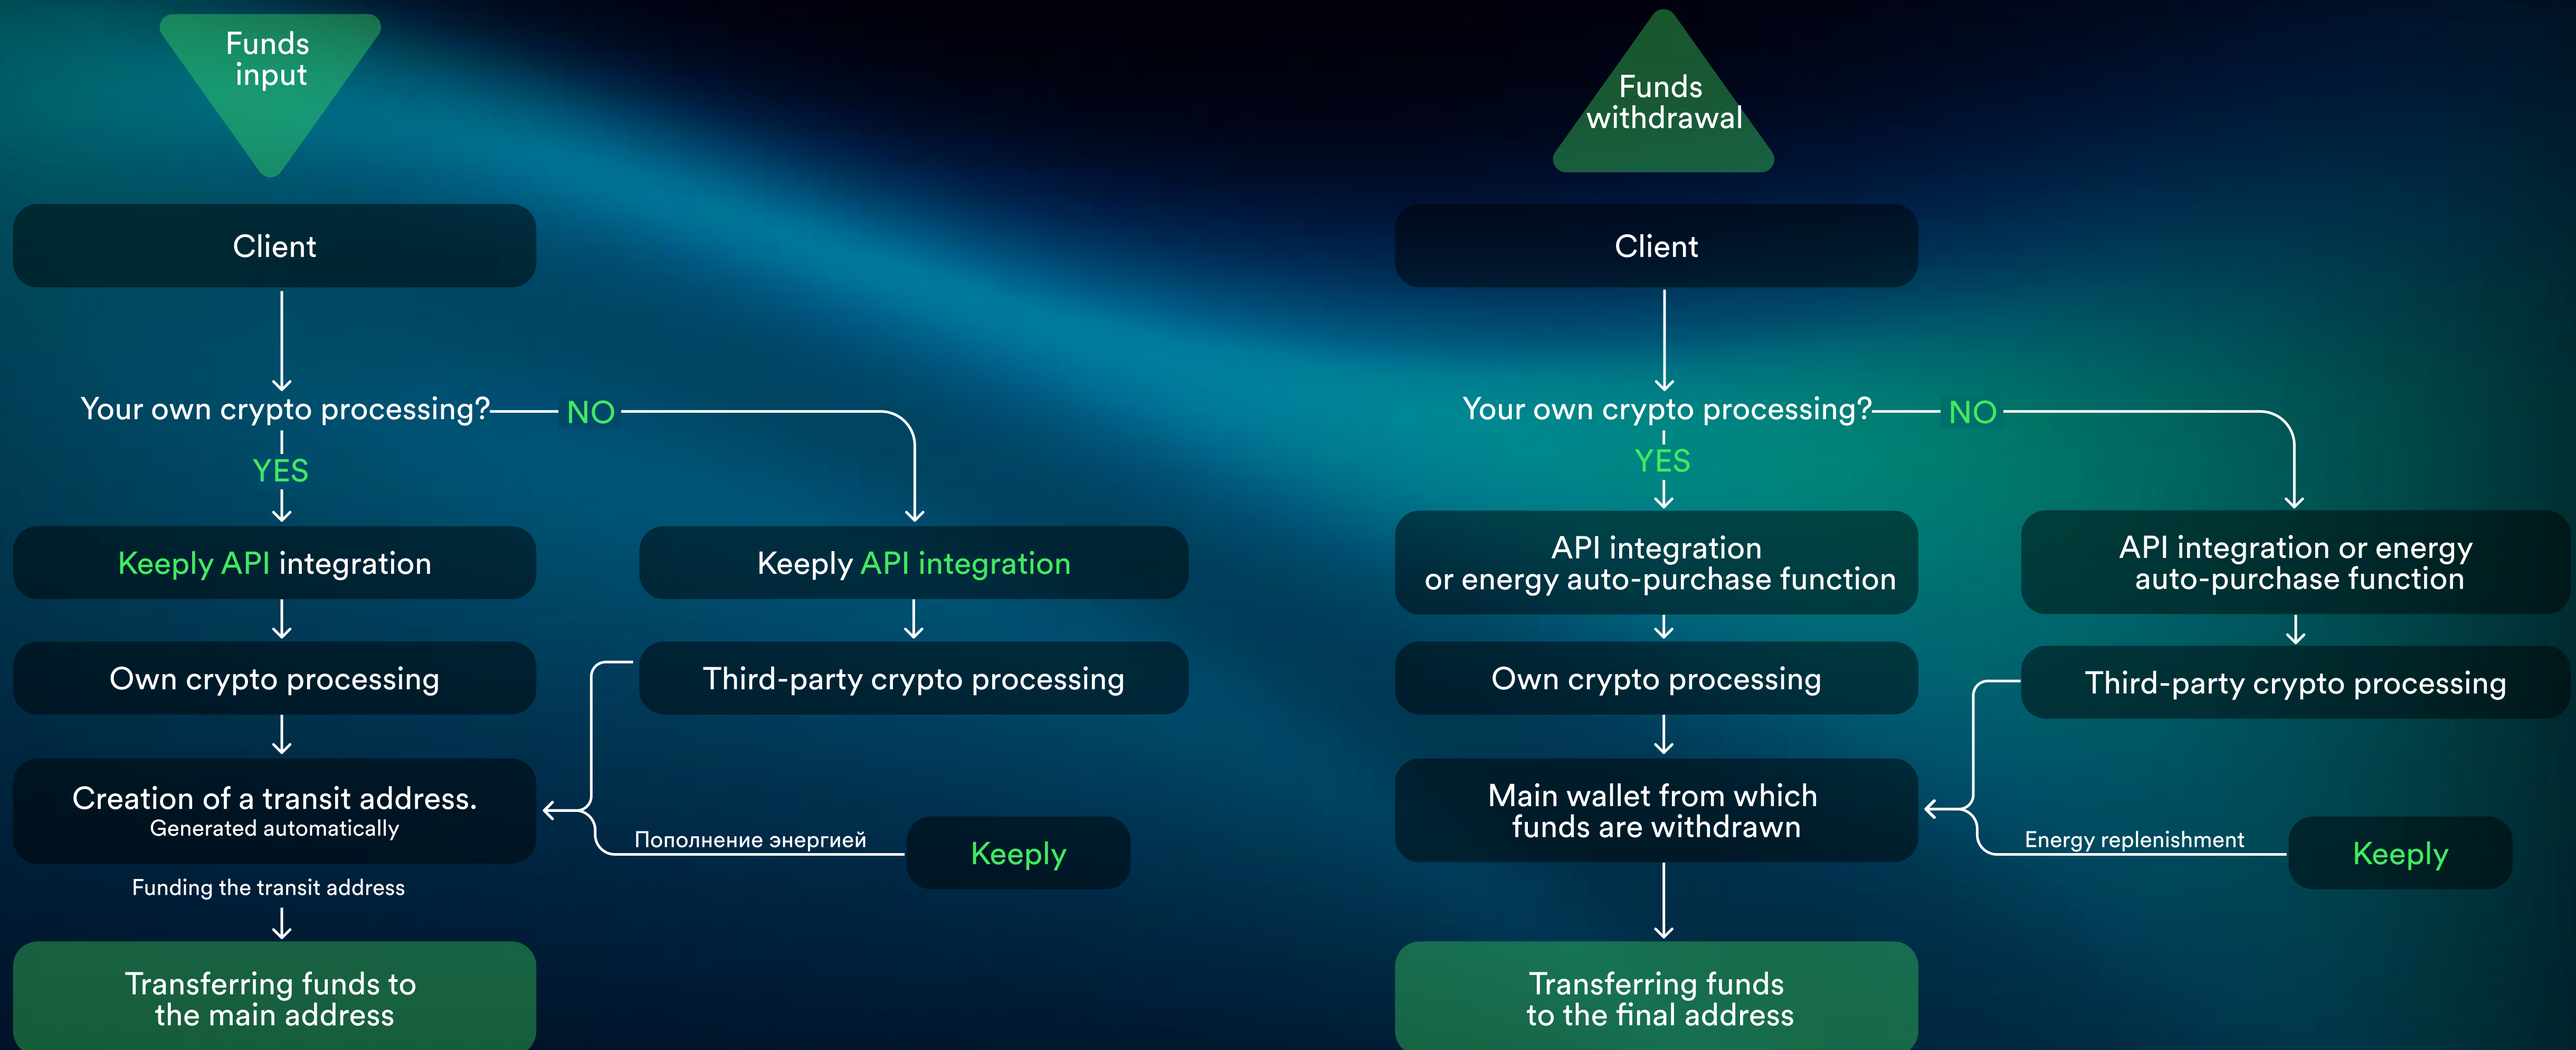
Funds input

Client

Your own crypto processing?

NO

YES

Keeply API integration

Keeply API integration

Own crypto processing

Third-party crypto processing

Creation of a transit address.
Generated automatically

Пополнение энергией

Keeply

Funding the transit address

Transferring funds to the main address

Funds withdrawal

Client

Your own crypto processing?

NO

YES

API integration or energy auto-purchase function

API integration or energy auto-purchase function

Own crypto processing

Third-party crypto processing

Main wallet from which funds are withdrawn

Energy replenishment

Keeply

Transferring funds to the final address